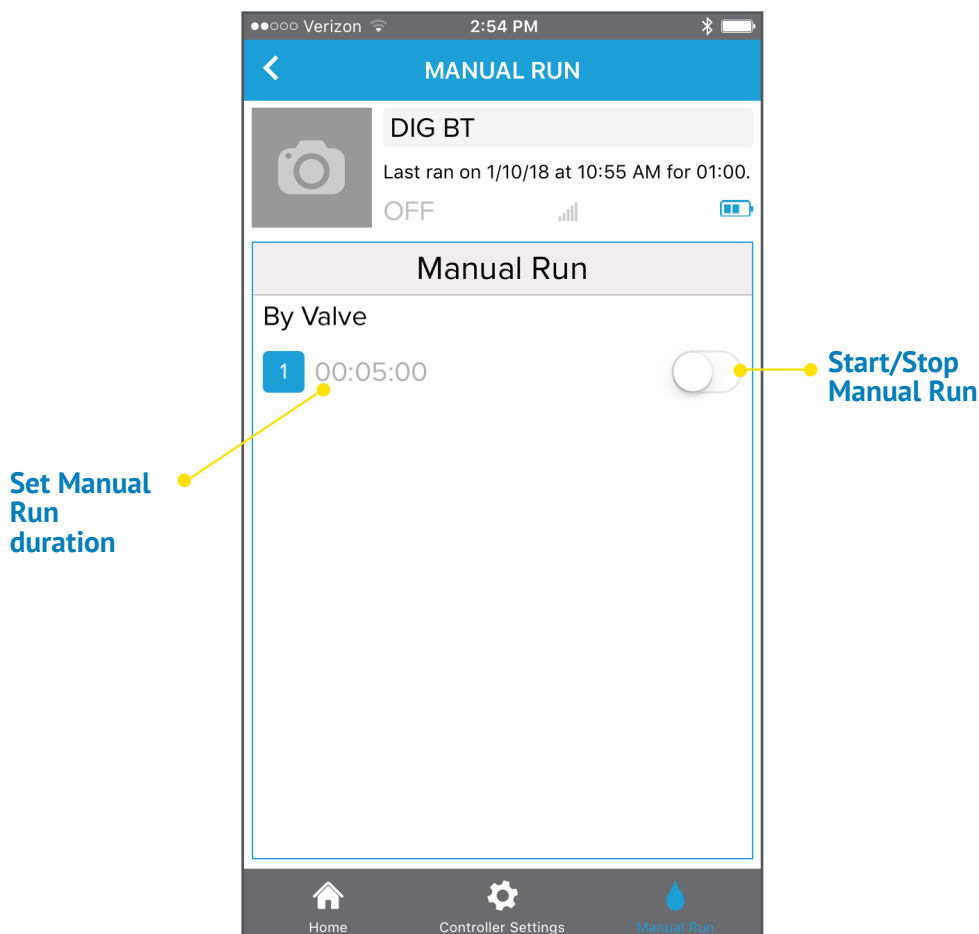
●●○○○ Verizon
2:54 PM

MANUAL RUN

DIG BT

Last ran on 1/10/18 at 10:55 AM for 01:00.

OFF

Manual Run

By Valve

1 00:05:00

Start/Stop Manual Run

Set Manual Run duration

Home
Controller Settings
Manual Run